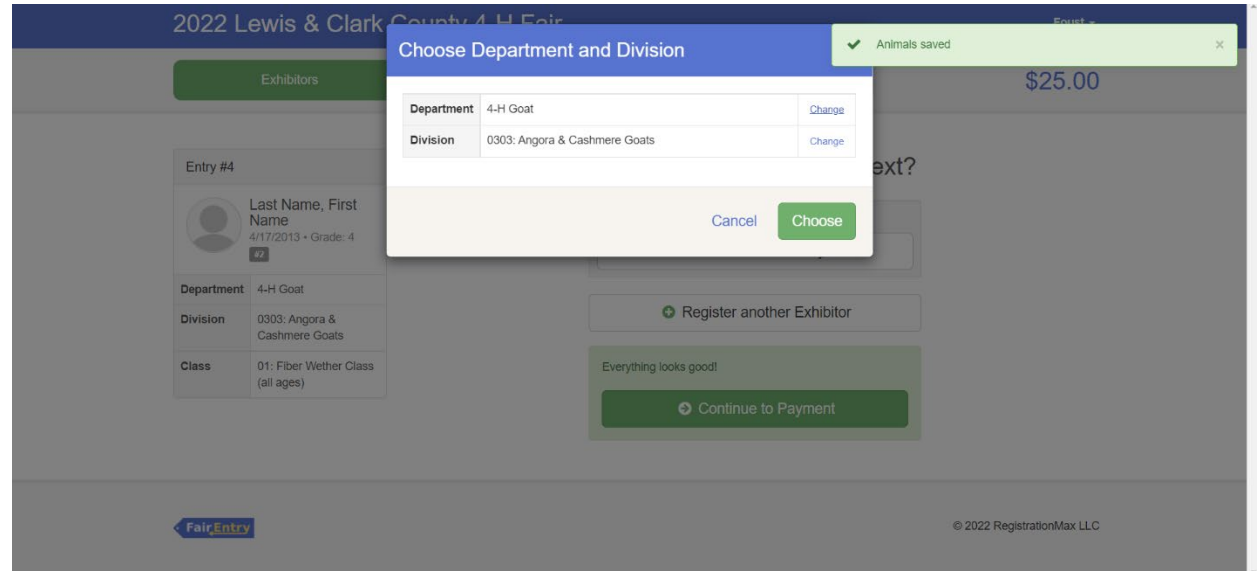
2022 Lewis & Clark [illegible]

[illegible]

Animals saved

×

Exhibitors

$25.00

Choose Department and Division

| Department | 4-H Goat | Change |
|---|---|---|
| Division | 0303: Angora & Cashmere Goats | Change |

Cancel

Choose

Entry #4

Last Name, First Name

4/17/2013 • Grade: 4

#2

| Department | 4-H Goat |
|---|---|
| Division | 0303: Angora & Cashmere Goats |
| Class | 01: Fiber Wether Class (all ages) |

ext?

Register another Exhibitor

Everything looks good!

Continue to Payment

FairEntry

© 2022 RegistrationMax LLC